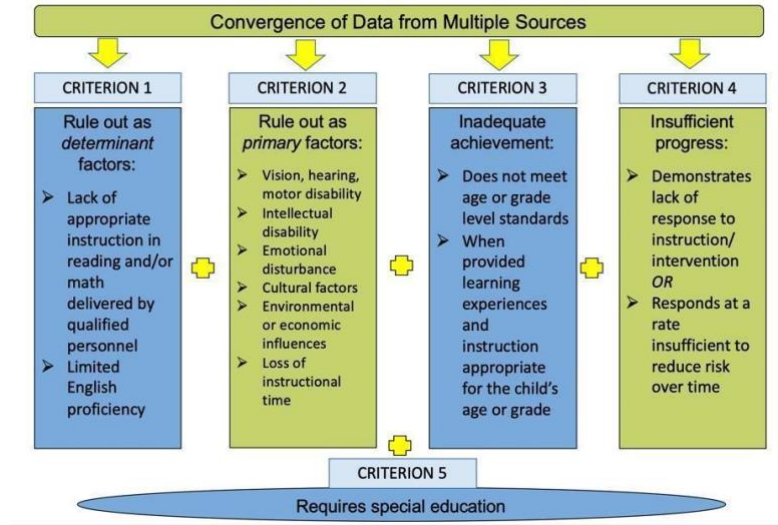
Convergence of Data from Multiple Sources

CRITERION 1

Rule out as *determinant* factors:

➢ Lack of appropriate instruction in reading and/or math delivered by qualified personnel
➢ Limited English proficiency

CRITERION 2

Rule out as *primary* factors:

➢ Vision, hearing, motor disability
➢ Intellectual disability
➢ Emotional disturbance
➢ Cultural factors
➢ Environmental or economic influences
➢ Loss of instructional time

CRITERION 3

Inadequate achievement:

➢ Does not meet age or grade level standards
➢ When provided learning experiences and instruction appropriate for the child's age or grade

CRITERION 4

Insufficient progress:

➢ Demonstrates lack of response to instruction/ intervention *OR*
➢ Responds at a rate insufficient to reduce risk over time

CRITERION 5

Requires special education